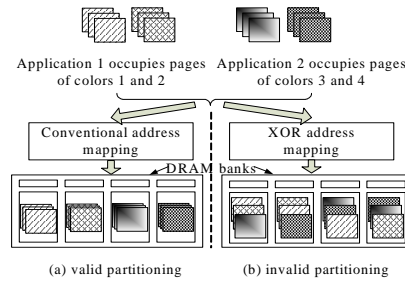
Application 1 occupies pages of colors 1 and 2

Application 2 occupies pages of colors 3 and 4

Conventional address mapping

XOR address mapping

DRAM banks

(a) valid partitioning

(b) invalid partitioning